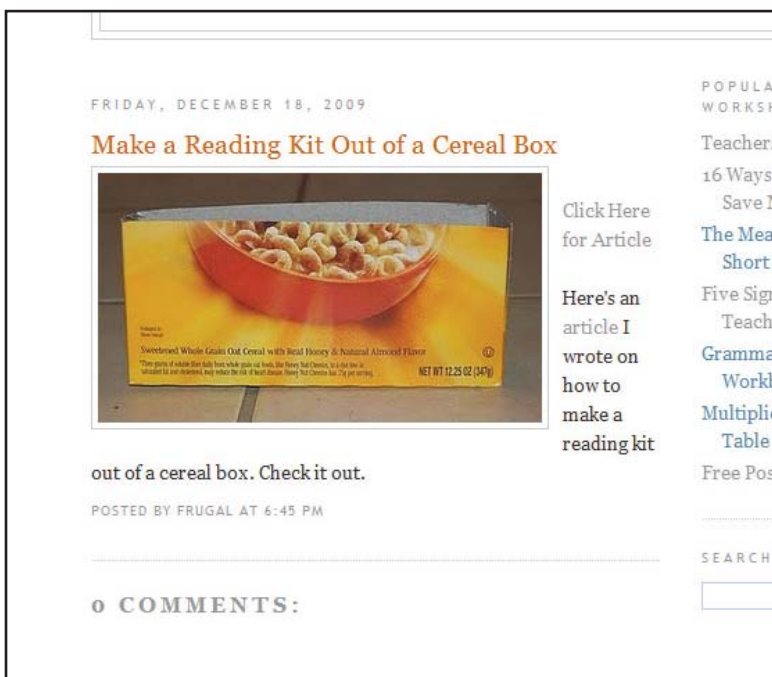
FRIDAY, DECEMBER 18, 2009

Make a Reading Kit Out of a Cereal Box

Sweetened Whole Grain Oat Cereal with Real Honey & Natural Almond Flavor

NET WT 12.25 OZ (347g)

Click Here for Article

Here's an article I wrote on how to make a reading kit out of a cereal box. Check it out.

POSTED BY FRUGAL AT 6:45 PM

0 COMMENTS:

POPULA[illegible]
WORKSH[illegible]

Teacher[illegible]

16 Ways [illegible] Save M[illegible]

The Mea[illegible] Short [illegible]

Five Sign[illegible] Teach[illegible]

Gramma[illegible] Workb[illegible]

Multiplic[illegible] Table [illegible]

Free Pos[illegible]

SEARCH